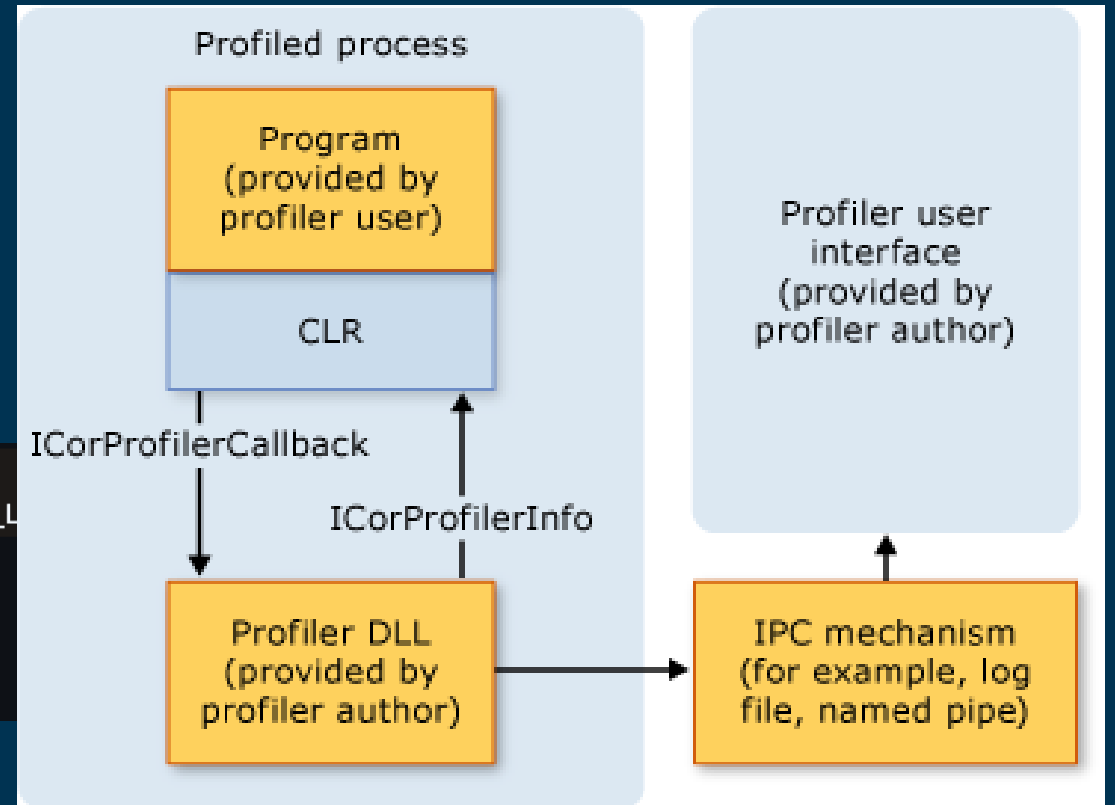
Profiled process

Program (provided by profiler user)

CLR

ICorProfilerCallback

ICorProfilerInfo

Profiler DLL (provided by profiler author)

Profiler user interface (provided by profiler author)

IPC mechanism (for example, log file, named pipe)

LL